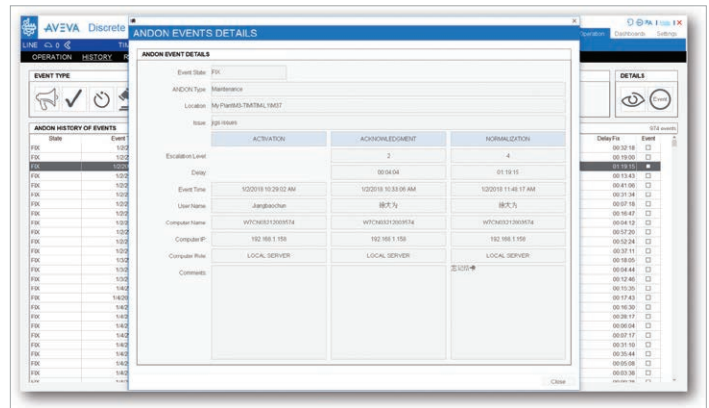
AVEVA Discrete

LINE

OPERATION HISTORY

EVENT TYPE

ANDON HISTORY OF EVENTS

State

Event

FIX 1/2/
FIX 1/2/
FIX 1/2/
FIX 1/2/
FIX 1/2/
FIX 1/2/
FIX 1/2/
FIX 1/2/
FIX 1/2/
FIX 1/2/
FIX 1/2/
FIX 1/2/
FIX 1/3/
FIX 1/3/
FIX 1/3/
FIX 1/4/
FIX 1/4/
FIX 1/4/20
FIX 1/4/
FIX 1/4/
FIX 1/4/
FIX 1/4/
FIX 1/4/
FIX 1/4/
FIX 1/4/
FIX 1/4/

ANDON EVENTS DETAILS

ANDON EVENT DETAILS

Event State: FIX

ANDON Type: Maintenance

Location: My Plant/M3-TIM/TIML1/M37

Issue: jigs issues

| | ACTIVATION | ACKNOWLEDGMENT | NORMALIZATION |
|---|---|---|---|
| Escalation Level | | 2 | 4 |
| Delay | | 00:04:04 | 01:19:15 |
| Event Time | 1/2/2019 10:29:02 AM | 1/2/2019 10:33:06 AM | 1/2/2019 11:48:17 AM |
| User Name | Jiangbaochun | 徐大为 | 徐大为 |
| Computer Name | WTCN00312069574 | WTCN00312069574 | WTCN00312069574 |
| Computer IP | 192.168.1.158 | 192.168.1.158 | 192.168.1.158 |
| Computer Role | LOCAL SERVER | LOCAL SERVER | LOCAL SERVER |
| Comments | | | 遥控器坏 |

Close

Operation Dashboards Settings

DETAILS

Event

974 events

Delay Fix Event
00:32:18
00:19:00
01:19:15
00:13:43
00:41:06
00:31:34
00:07:18
00:16:47
00:04:12
00:57:20
00:52:24
00:37:11
00:18:05
00:04:44
00:12:46
00:15:35
00:17:43
00:16:30
00:39:17
00:06:04
00:07:17
00:31:10
00:35:44
00:05:08
00:03:38